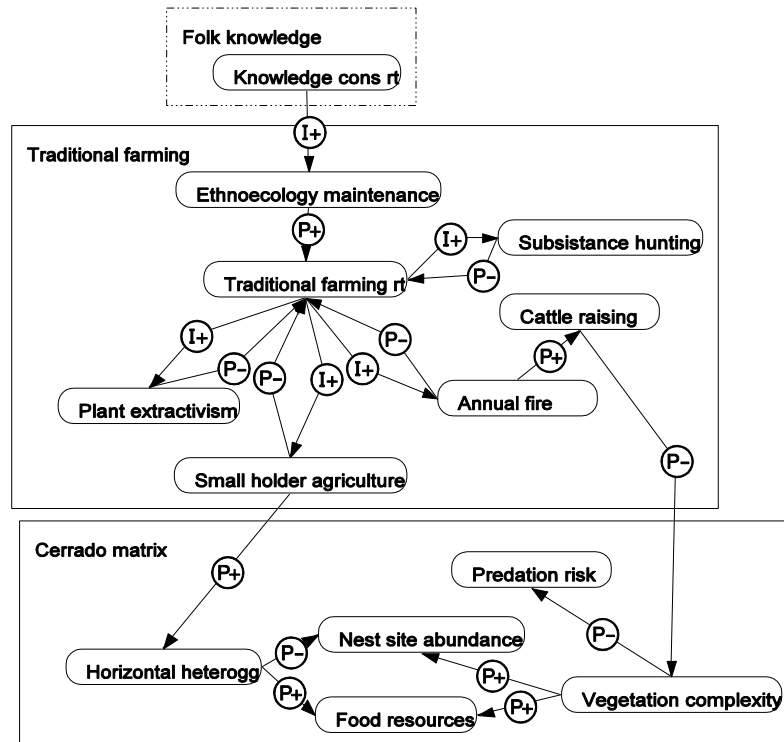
Folk knowledge

Knowledge cons rt

I+

Traditional farming

Ethnoecology maintenance

P+

I+

Subsistance hunting

P-

Traditional farming rt

Cattle raising

I+

P-

P-

I+

I+

P-

P+

Plant extractivism

Annual fire

Small holder agriculture

P-

Cerrado matrix

P+

Predation risk

P-

Nest site abundance

P-

Horizontal heterogg

P+

P+

Vegetation complexity

P+

Food resources